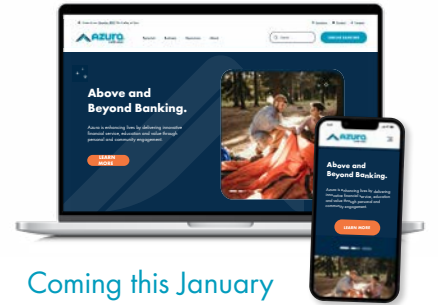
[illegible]

azuro

Personal Business Resources About

Search

Above and Beyond Banking.

Azura is enhancing lives by delivering innovative financial services, education and value through personal and community engagement.

LEARN MORE

azuro

Above and Beyond Banking.

Azura is enhancing lives by delivering innovative financial services, education and value through personal and community engagement.

LEARN MORE

Coming this January